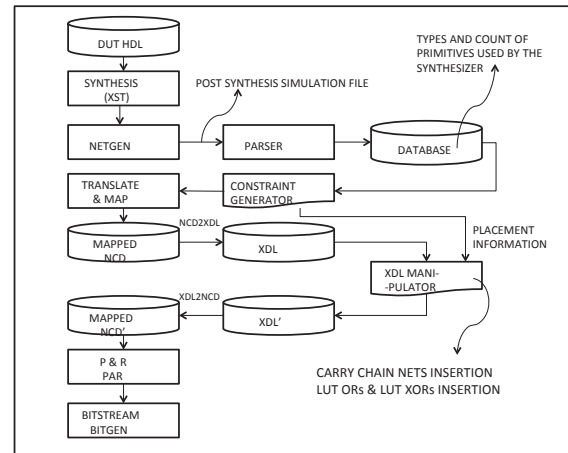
DUT HDL

SYNTHESIS (XST)

POST SYNTHESIS SIMULATION FILE

TYPES AND COUNT OF PRIMITIVES USED BY THE SYNTHESIZER

NETGEN

PARSER

DATABASE

TRANSLATE & MAP

CONSTRAINT GENERATOR

NCD2XDL

MAPPED NCD

XDL

PLACEMENT INFORMATION

XDL MANI- -PULATOR

XDL2NCD

MAPPED NCD'

XDL'

P & R PAR

CARRY CHAIN NETS INSERTION
LUT ORs & LUT XORs INSERTION

BITSTREAM BITGEN